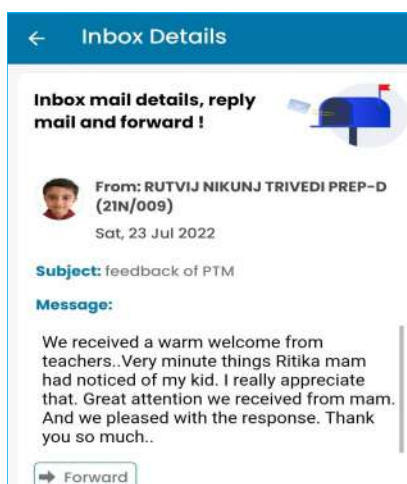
← Inbox Details

Inbox mail details, reply mail and forward !

From: RUTVIJ NIKUNJ TRIVEDI PREP-D (21N/009)
Sat, 23 Jul 2022

Subject: feedback of PTM

Message:

We received a warm welcome from teachers..Very minute things Ritika mam had noticed of my kid. I really appreciate that. Great attention we received from mam. And we pleased with the response. Thank you so much..

Forward